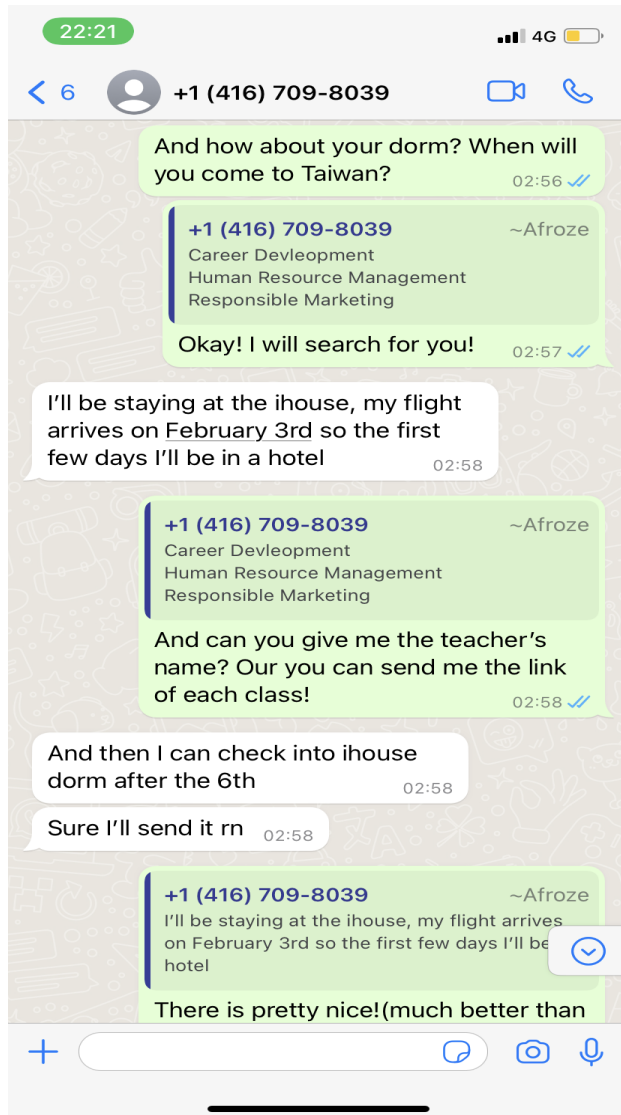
22:21

4G

6

+1 (416) 709-8039

And how about your dorm? When will you come to Taiwan?
02:56

+1 (416) 709-8039 ~Afroze
Career Devleopment
Human Resource Management
Responsible Marketing

Okay! I will search for you!
02:57

I'll be staying at the ihouse, my flight arrives on February 3rd so the first few days I'll be in a hotel
02:58

+1 (416) 709-8039 ~Afroze
Career Devleopment
Human Resource Management
Responsible Marketing

And can you give me the teacher's name? Our you can send me the link of each class!
02:58

And then I can check into ihouse dorm after the 6th
02:58

Sure I'll send it rn
02:58

+1 (416) 709-8039 ~Afroze
I'll be staying at the ihouse, my flight arrives on February 3rd so the first few days I'll be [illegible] hotel

There is pretty nice!(much better than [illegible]